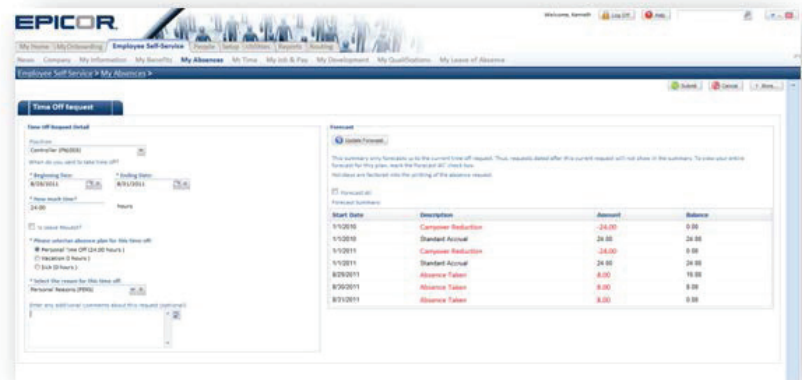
EPICOR

Welcome, Kenneth  Log Off  Help

My Home  My Onboarding  Employee Self-Service  People  Setup  Utilities  Reports  Routing

News  Company  My Information  My Benefits  My Absences  My Time  My Job & Pay  My Development  My Qualifications  My Leave of Absence

Employee Self Service > My Absences >

Submit  Cancel  More...

Time Off Request

Time Off Request Detail

Position
Controller (PN000)
When do you want to take time off?

* Beginning Date:
8/29/2011

* Ending Date:
8/31/2011

* How much time?
24.00  hours

Is leave Paused?

* Please select an absence plan for this time off:
Personal Time Off (24.00 hours)
Vacation (0 hours)
Sick (0 hours)

* Select the reason for this time off:
Personal Reasons (PERS)

Enter any additional comments about this request (optional):

Forecast

Update Forecast

This summary only forecasts up to the current time off request. Thus, requests dated after this current request will not show in the summary. To view your entire forecast for this plan, mark the Forecast All check box.
Holidays are factored into the printing of the absence request.

Forecast All
Forecast Summary

| Start Date | Description | Amount | Balance |
|---|---|---|---|
| 1/1/2010 | Carryover Reduction | -24.00 | 0.00 |
| 1/1/2010 | Standard Accrual | 24.00 | 24.00 |
| 1/1/2011 | Carryover Reduction | -24.00 | 0.00 |
| 1/1/2011 | Standard Accrual | 24.00 | 24.00 |
| 8/29/2011 | Absence Taken | 8.00 | 16.00 |
| 8/30/2011 | Absence Taken | 8.00 | 8.00 |
| 8/31/2011 | Absence Taken | 8.00 | 0.00 |